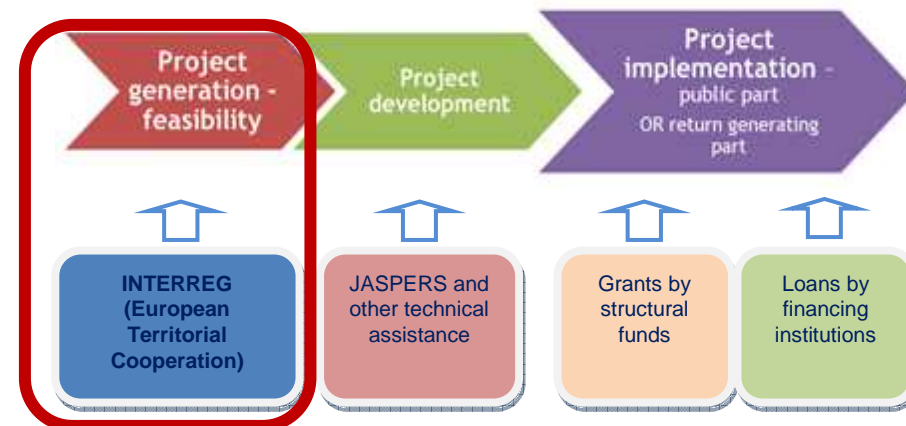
Project generation - feasibility

Project development

Project implementation - public part OR return generating part

INTERREG (European Territorial Cooperation)

JASPERS and other technical assistance

Grants by structural funds

Loans by financing institutions